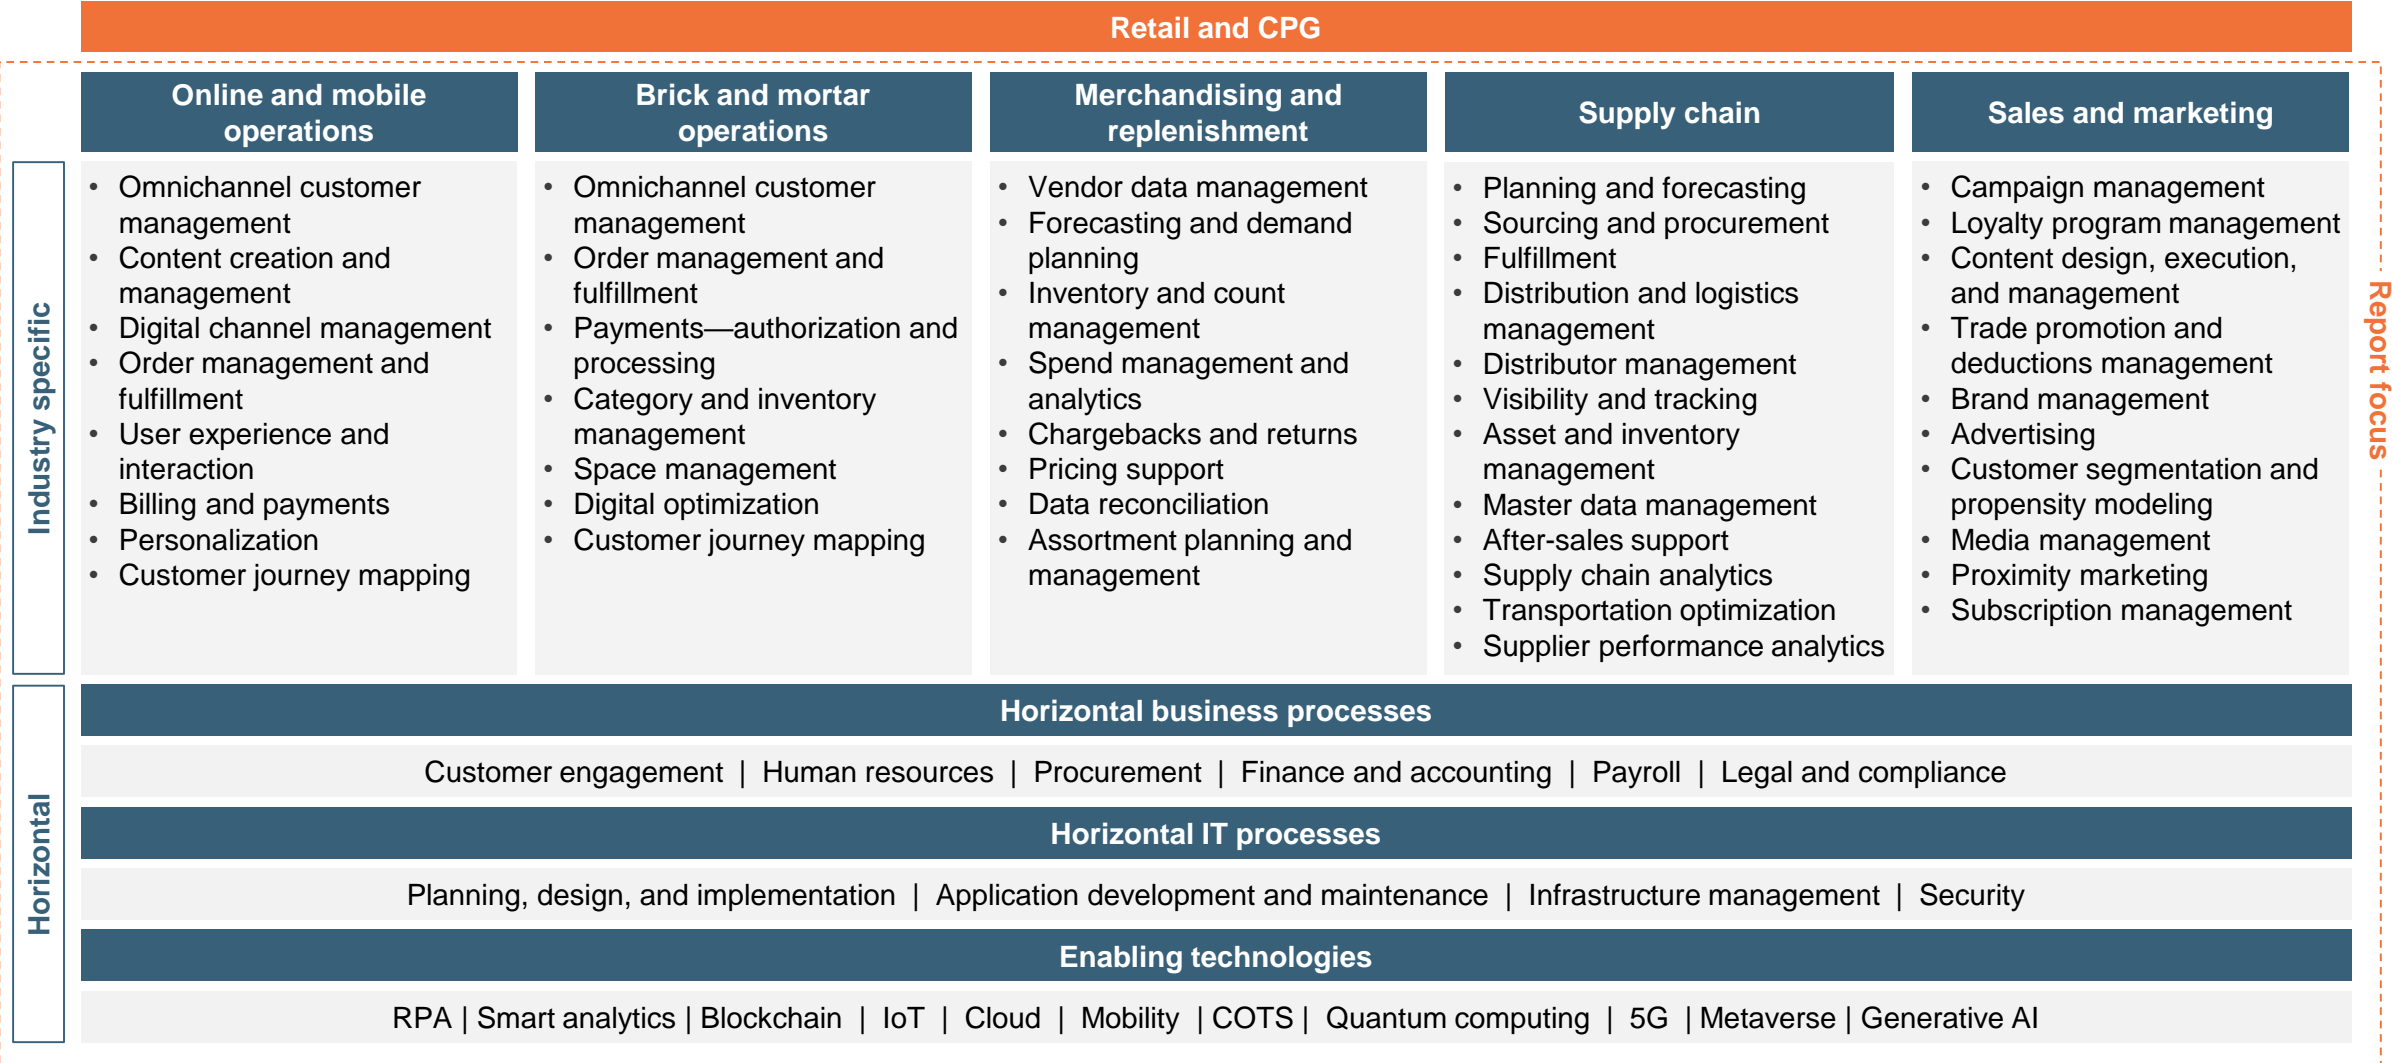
Retail and CPG

Industry specific

Online and mobile operations

- Omnichannel customer management
- Content creation and management
- Digital channel management
- Order management and fulfillment
- User experience and interaction
- Billing and payments
- Personalization
- Customer journey mapping

Brick and mortar operations

- Omnichannel customer management
- Order management and fulfillment
- Payments—authorization and processing
- Category and inventory management
- Space management
- Digital optimization
- Customer journey mapping

Merchandising and replenishment

- Vendor data management
- Forecasting and demand planning
- Inventory and count management
- Spend management and analytics
- Chargebacks and returns
- Pricing support
- Data reconciliation
- Assortment planning and management

Supply chain

- Planning and forecasting
- Sourcing and procurement
- Fulfillment
- Distribution and logistics management
- Distributor management
- Visibility and tracking
- Asset and inventory management
- Master data management
- After-sales support
- Supply chain analytics
- Transportation optimization
- Supplier performance analytics

Sales and marketing

- Campaign management
- Loyalty program management
- Content design, execution, and management
- Trade promotion and deductions management
- Brand management
- Advertising
- Customer segmentation and propensity modeling
- Media management
- Proximity marketing
- Subscription management

Report focus

Horizontal

Horizontal business processes

Customer engagement | Human resources | Procurement | Finance and accounting | Payroll | Legal and compliance

Horizontal IT processes

Planning, design, and implementation | Application development and maintenance | Infrastructure management | Security

Enabling technologies

RPA | Smart analytics | Blockchain | IoT | Cloud | Mobility | COTS | Quantum computing | 5G | Metaverse | Generative AI